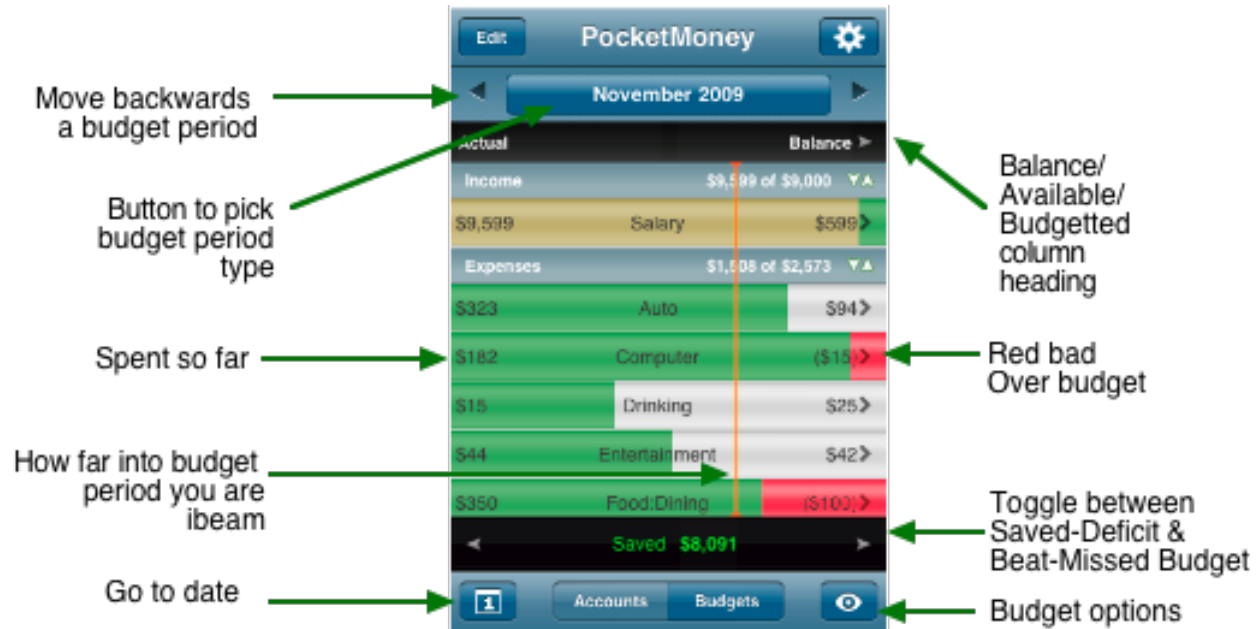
Edit
PocketMoney

Move backwards a budget period

November 2009

Actual
Balance

Button to pick budget period type

Balance/ Available/ Budgetted column heading

Income $9,599 of $9,000
$9,599 Salary $599

Expenses $1,508 of $2,573
$323 Auto $94
Spent so far
$182 Computer ($15)
Red bad Over budget
$15 Drinking $25
How far into budget period you are ibeam
$44 Entertainment $42
$350 Food:Dining ($103)

Toggle between Saved-Deficit & Beat-Missed Budget

Saved $8,091

Go to date
1
Accounts Budgets
Budget options